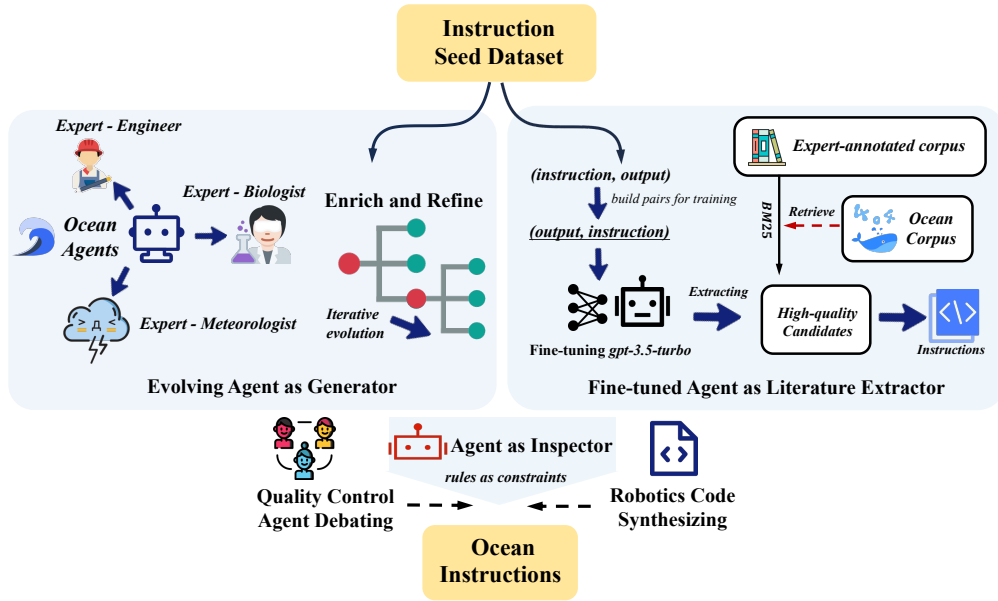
Instruction Seed Dataset

Expert - Engineer

Expert - Biologist

Ocean Agents

Expert - Meteorologist

Enrich and Refine

Iterative evolution

Evolving Agent as Generator

Expert-annotated corpus

(instruction, output)

build pairs for training

(output, instruction)

BM25

Retrieve

Ocean Corpus

Extracting

High-quality Candidates

Fine-tuning gpt-3.5-turbo

Instructions

Fine-tuned Agent as Literature Extractor

Agent as Inspector

rules as constraints

Quality Control Agent Debating

Robotics Code Synthesizing

Ocean Instructions